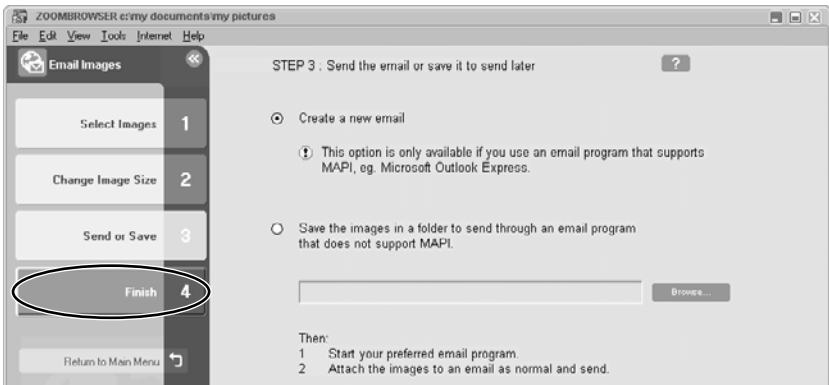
ZOOMBROWSER c:\my documents\my pictures

File Edit View Tools Internet Help

Email Images

Select Images 1

Change Image Size 2

Send or Save 3

Finish 4

Return to Main Menu

STEP 3 : Send the email or save it to send later

?

Create a new email

This option is only available if you use an email program that supports MAPI, eg. Microsoft Outlook Express.

Save the images in a folder to send through an email program that does not support MAPI.

Browse...

Then:
1 Start your preferred email program.
2 Attach the images to an email as normal and send.